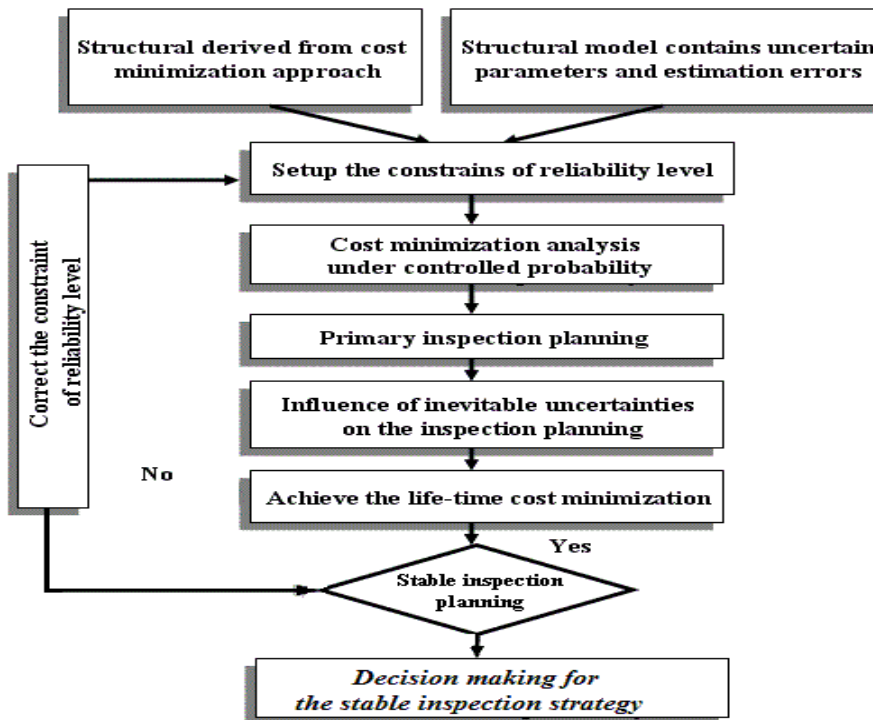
Structural derived from cost minimization approach

Structural model contains uncertain parameters and estimation errors

Setup the constrains of reliability level

Correct the constraint of reliability level

Cost minimization analysis under controlled probability

Primary inspection planning

Influence of inevitable uncertainties on the inspection planning

No

Achieve the life-time cost minimization

Yes

Stable inspection planning

Decision making for the stable inspection strategy